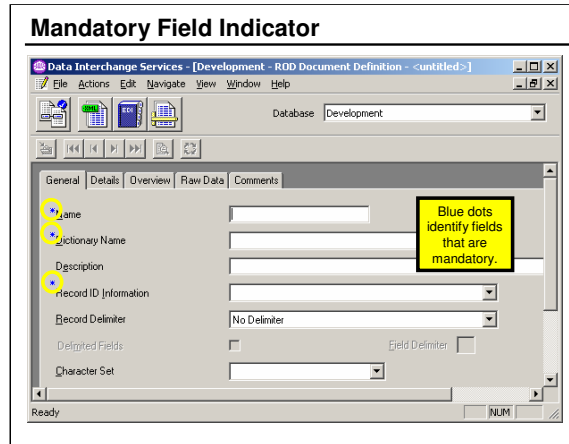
Mandatory Field Indicator

Data Interchange Services - [Development - ROD Document Definition - <untitled>]

File Actions Edit Navigate View Window Help

Database Development

General Details Overview Raw Data Comments

Name

Dictionary Name

Description

Record ID Information

Record Delimiter No Delimiter

Delimited Fields

Field Delimiter

Character Set

Blue dots identify fields that are mandatory.

Ready NUM